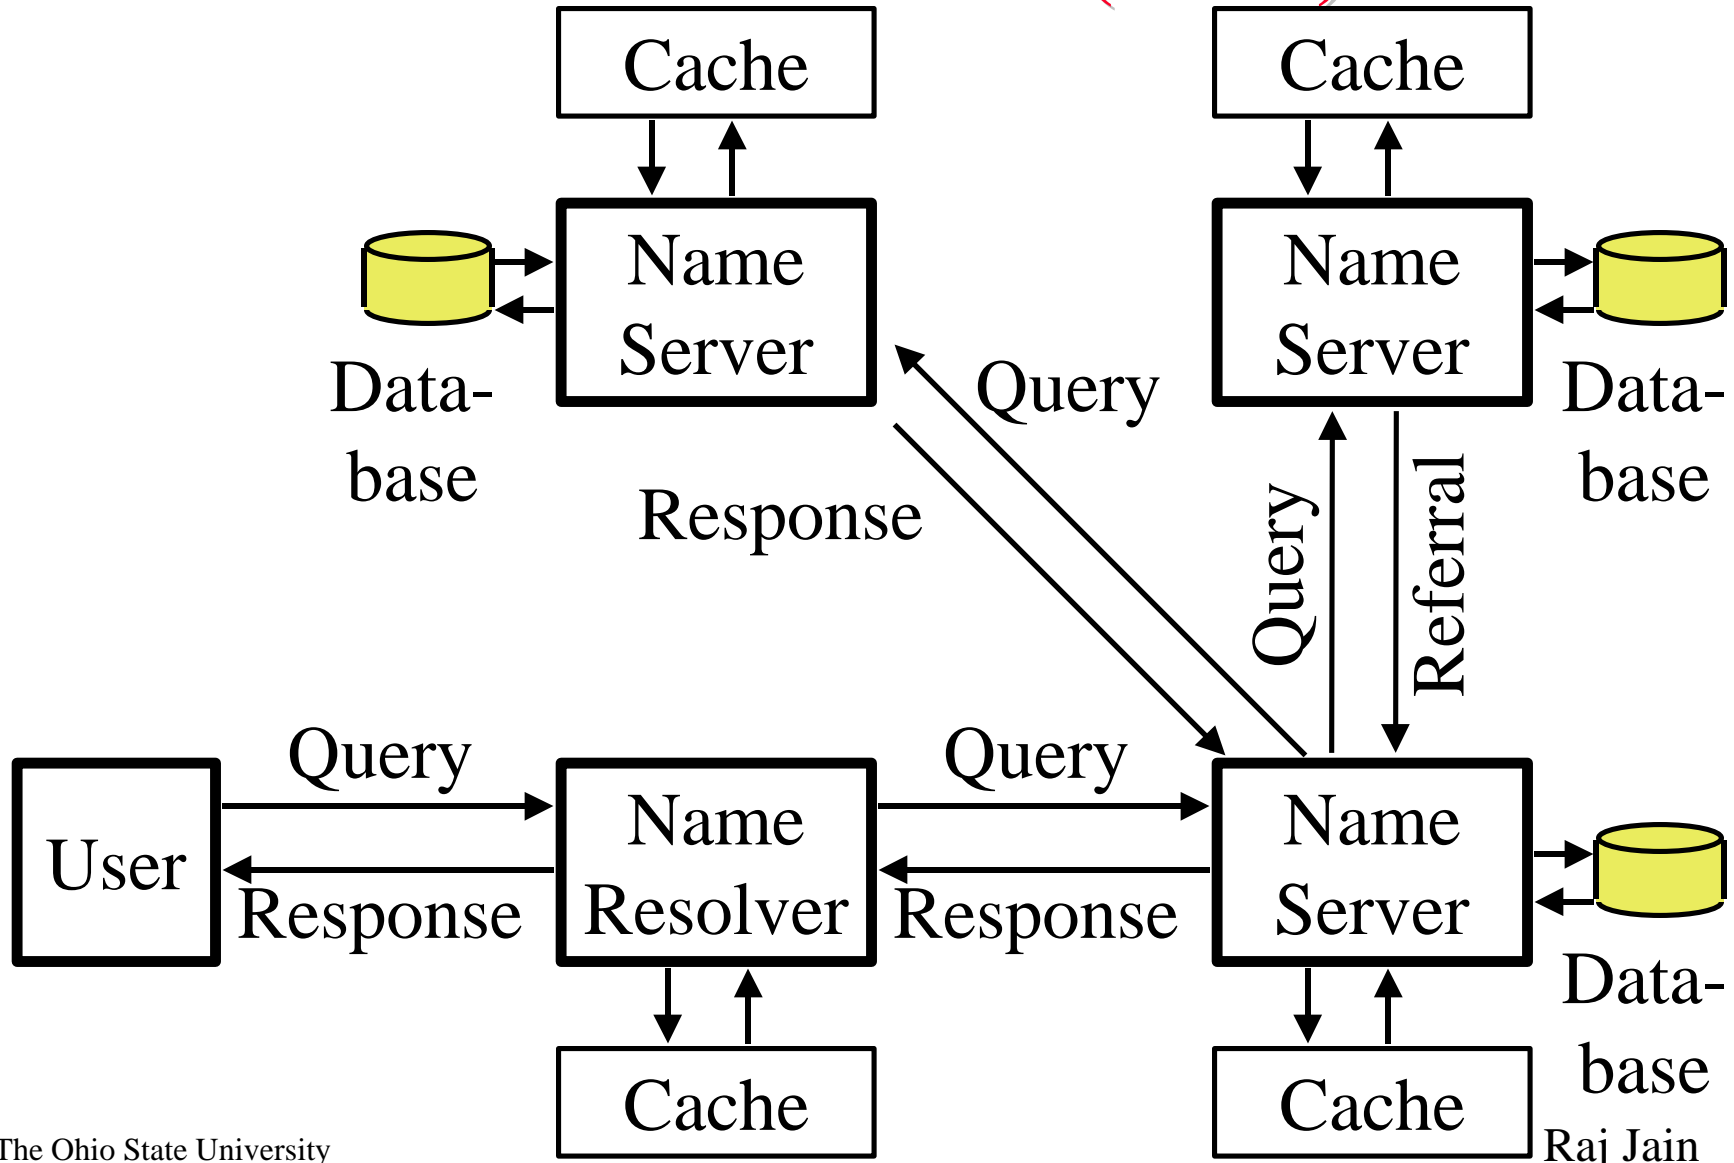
Cache

Cache

Name Server

Name Server

Database

Query

Database

Response

Query

Referral

User

Query

Response

Name Resolver

Query

Response

Name Server

Database

Cache

Cache

The Ohio State University

Raj Jain